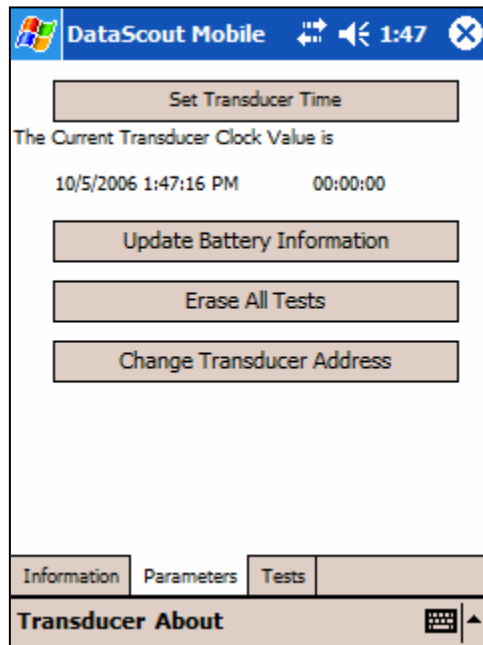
DataScout Mobile 1:47

Set Transducer Time

The Current Transducer Clock Value is

10/5/2006 1:47:16 PM 00:00:00

Update Battery Information

Erase All Tests

Change Transducer Address

Information Parameters Tests

Transducer About